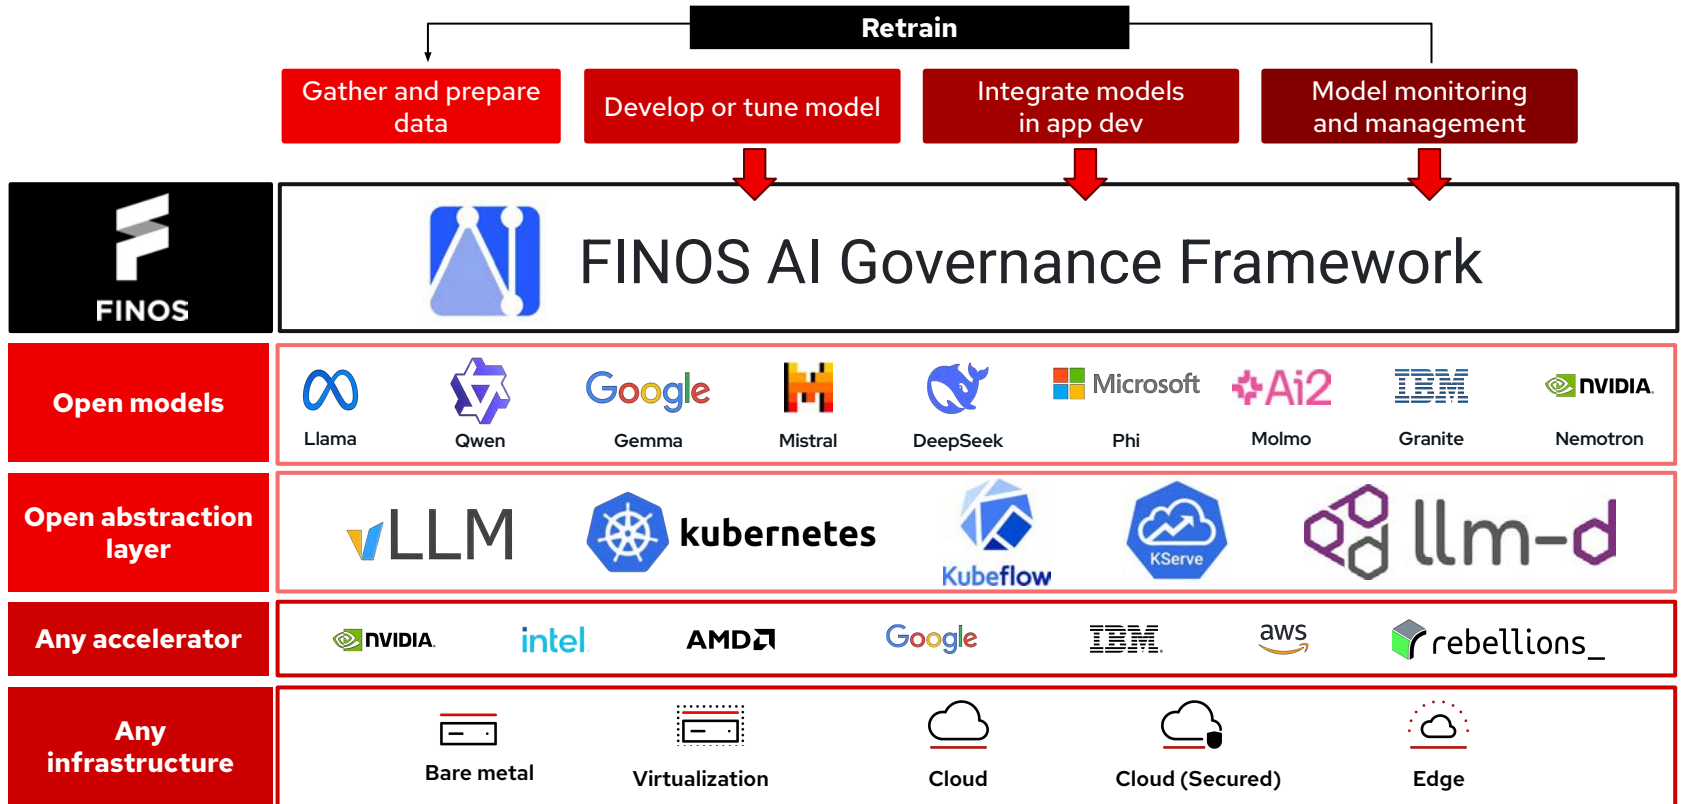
Retrain

Gather and prepare data

Develop or tune model

Integrate models in app dev

Model monitoring and management

FINOS

FINOS AI Governance Framework

Open models

Llama

Qwen

Google

Gemma

Mistral

DeepSeek

Microsoft

Phi

Ai2

Molmo

IBM

Granite

NVIDIA

Nemotron

Open abstraction layer

vLLM

kubernetes

Kubeflow

KServe

llm-d

Any accelerator

NVIDIA

intel

AMD

Google

IBM

aws

rebellions_

Any infrastructure

Bare metal

Virtualization

Cloud

Cloud (Secured)

Edge